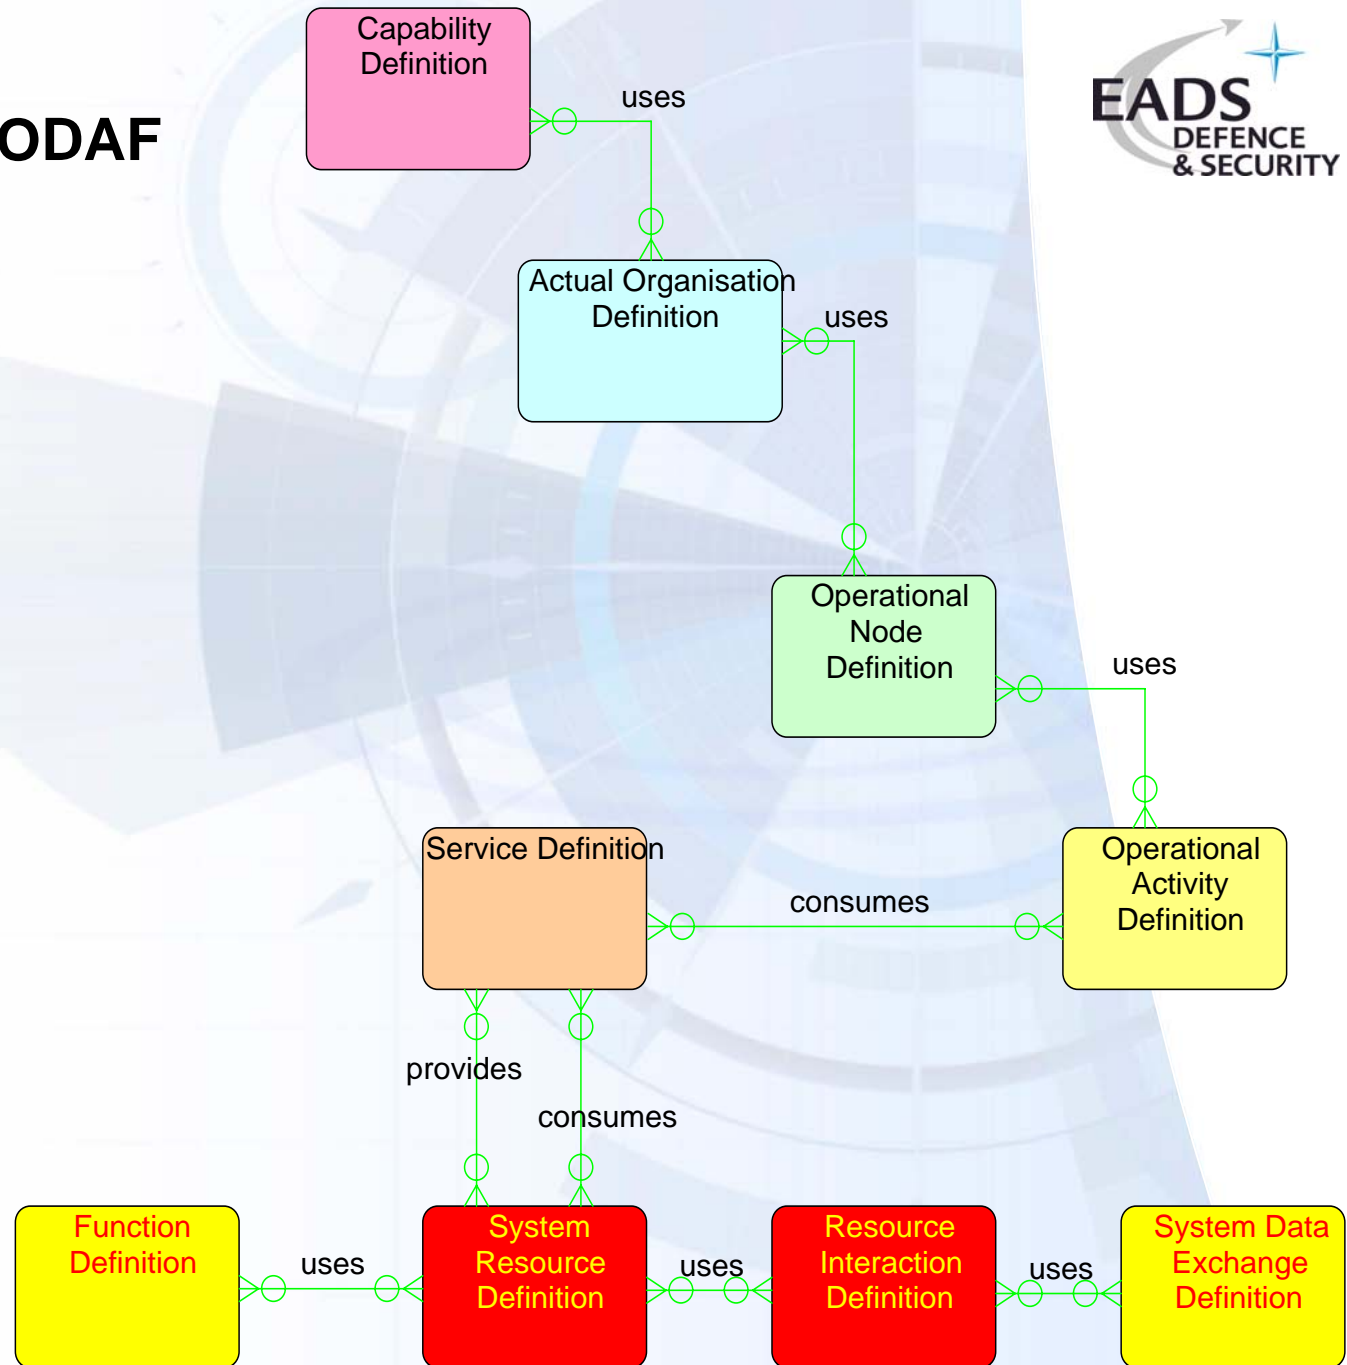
ODAF

EADS DEFENCE & SECURITY

Capability Definition

uses

Actual Organisation Definition

uses

Operational Node Definition

uses

Service Definition

consumes

Operational Activity Definition

provides

consumes

Function Definition

uses

System Resource Definition

uses

Resource Interaction Definition

uses

System Data Exchange Definition